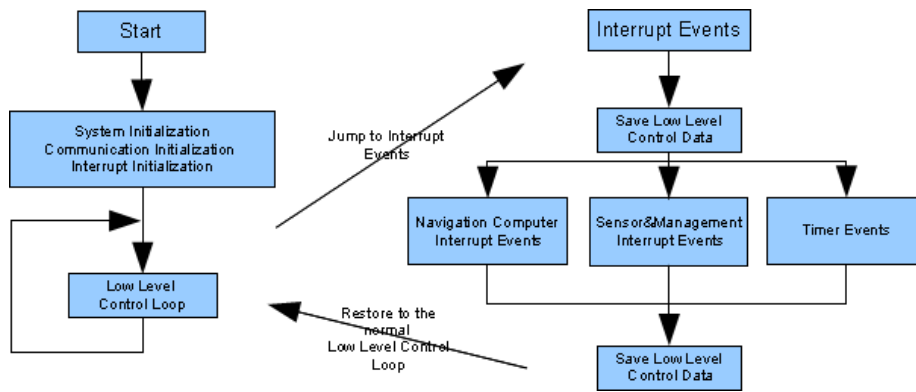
Start

System Initialization
Communication Initialization
Interrupt Initialization

Low Level
Control Loop

Jump to Interrupt
Events

Restore to the
normal
Low Level Control
Loop

Interrupt Events

Save Low Level
Control Data

Navigation Computer
Interrupt Events

Sensor&Management
Interrupt Events

Timer Events

Save Low Level
Control Data